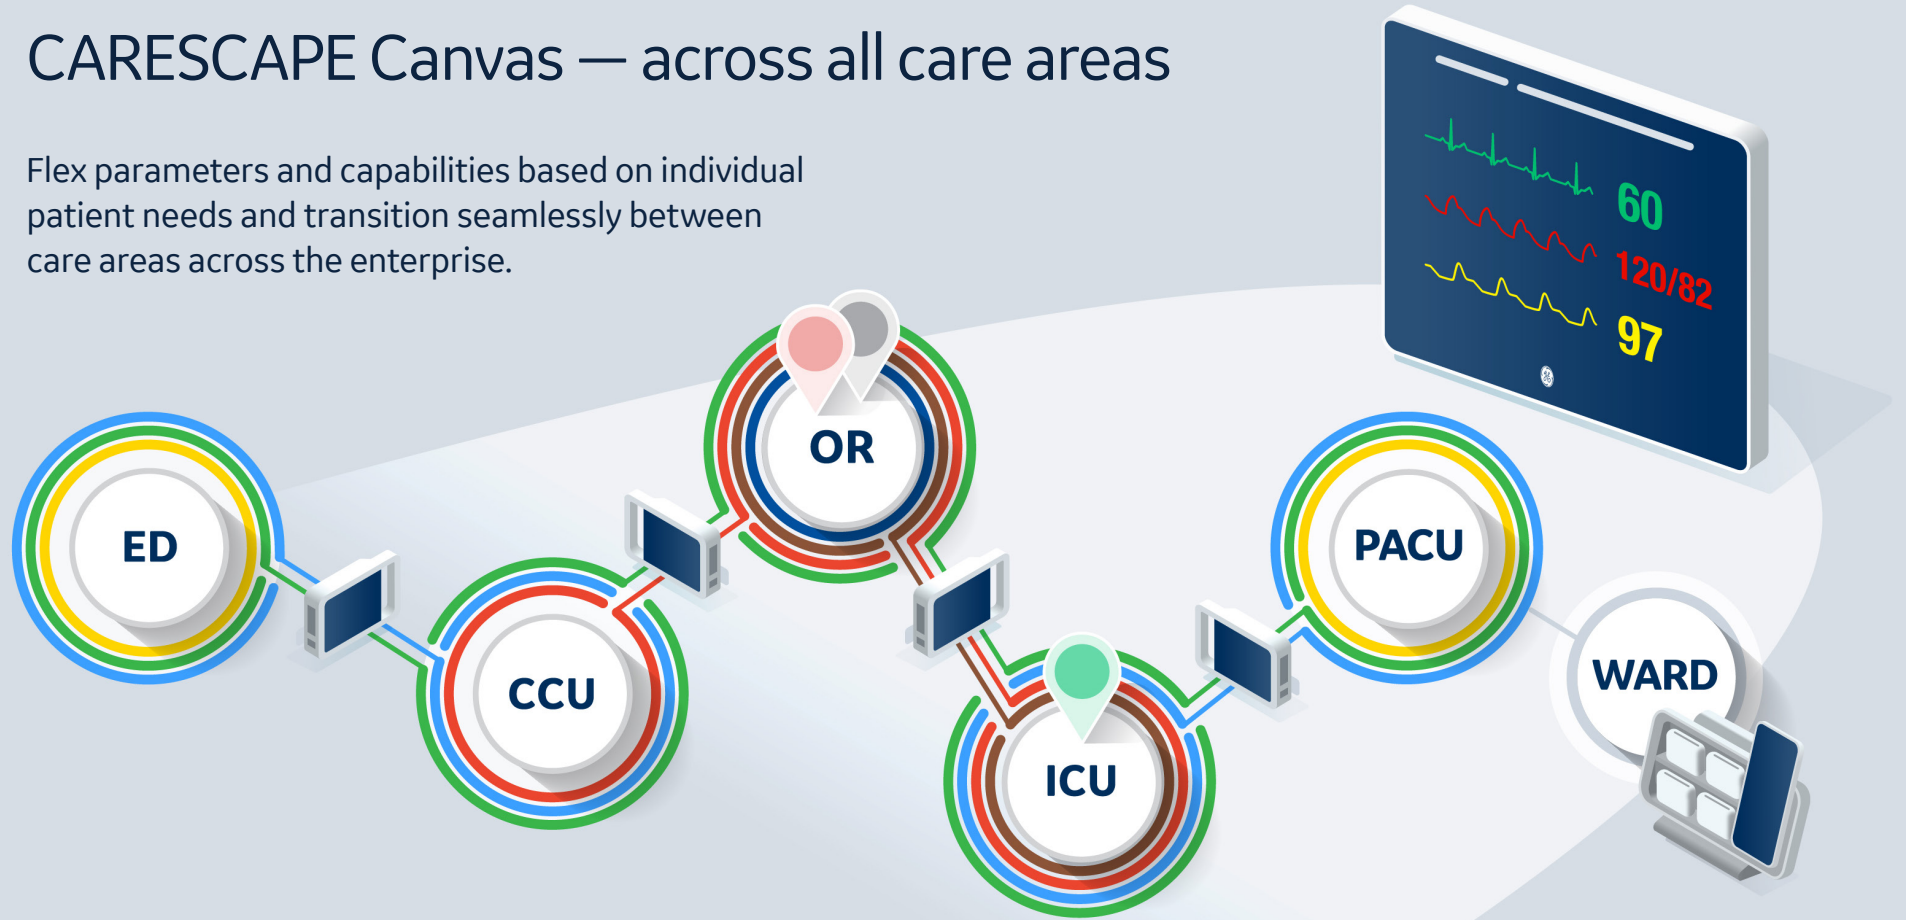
CARESCAPE Canvas — across all care areas

Flex parameters and capabilities based on individual patient needs and transition seamlessly between care areas across the enterprise.

60
120/82
97

OR

ED

CCU

ICU

PACU

WARD